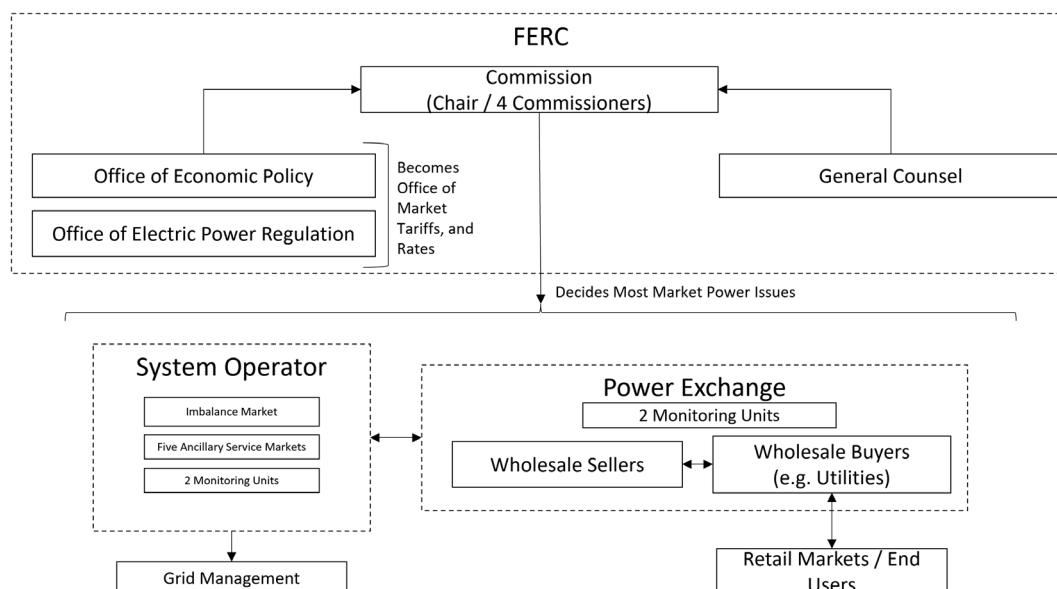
FERC

Commission
(Chair / 4 Commissioners)

Office of Economic Policy

Office of Electric Power Regulation

Becomes Office of Market Tariffs, and Rates

General Counsel

Decides Most Market Power Issues

System Operator

Imbalance Market

Five Ancillary Service Markets

2 Monitoring Units

Power Exchange

2 Monitoring Units

Wholesale Sellers

Wholesale Buyers
(e.g. Utilities)

Grid Management

Retail Markets / End Users